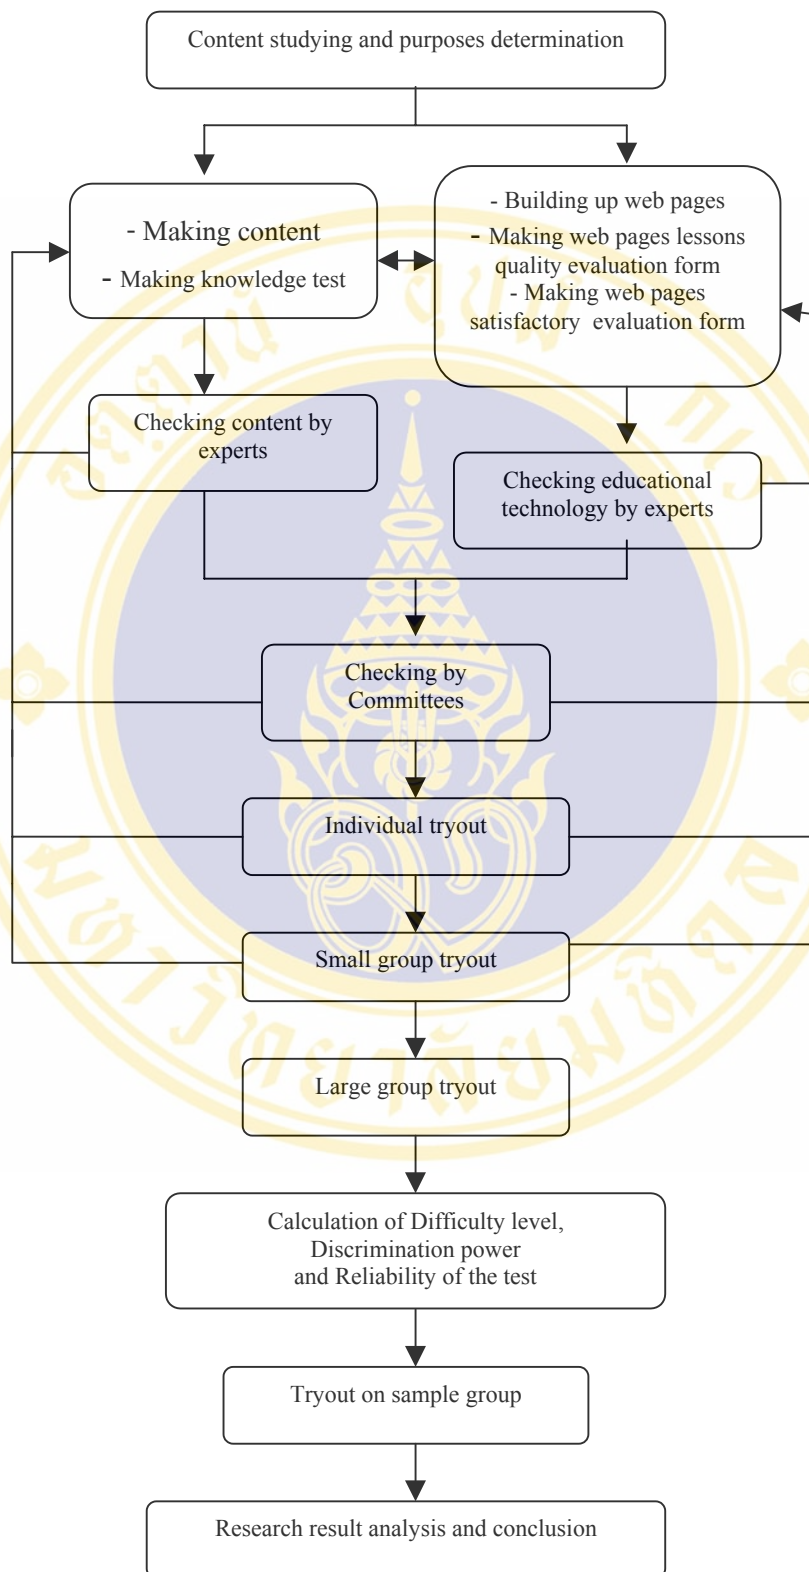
Content studying and purposes determination

- Making content
- Making knowledge test

- Building up web pages
- Making web pages lessons quality evaluation form
- Making web pages satisfactory evaluation form

Checking content by experts

Checking educational technology by experts

Checking by Committees

Individual tryout

Small group tryout

Large group tryout

Calculation of Difficulty level, Discrimination power and Reliability of the test

Tryout on sample group

Research result analysis and conclusion